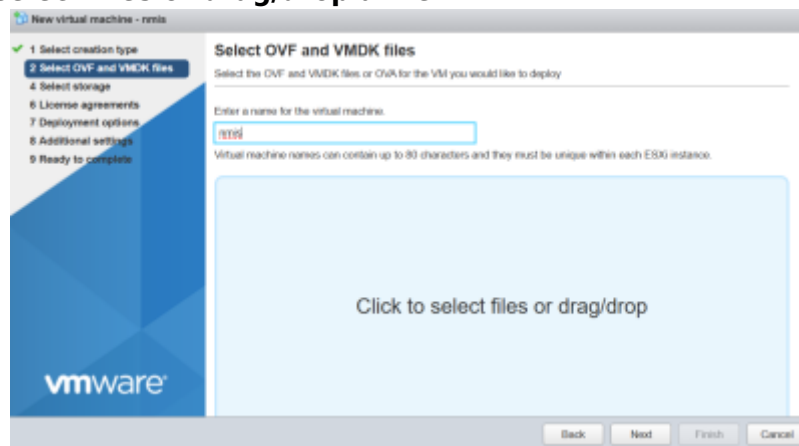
New virtual machine - nmis

1 Select creation type
2 Select OVF and VMDK files
4 Select storage
6 License agreements
7 Deployment options
8 Additional settings
9 Ready to complete

vmware

Select OVF and VMDK files

Select the OVF and VMDK files or OVA for the VM you would like to deploy

Enter a name for the virtual machine.

nmis

Virtual machine names can contain up to 80 characters and they must be unique within each ESXi instance.

Click to select files or drag/drop

Back
Next
Finish
Cancel